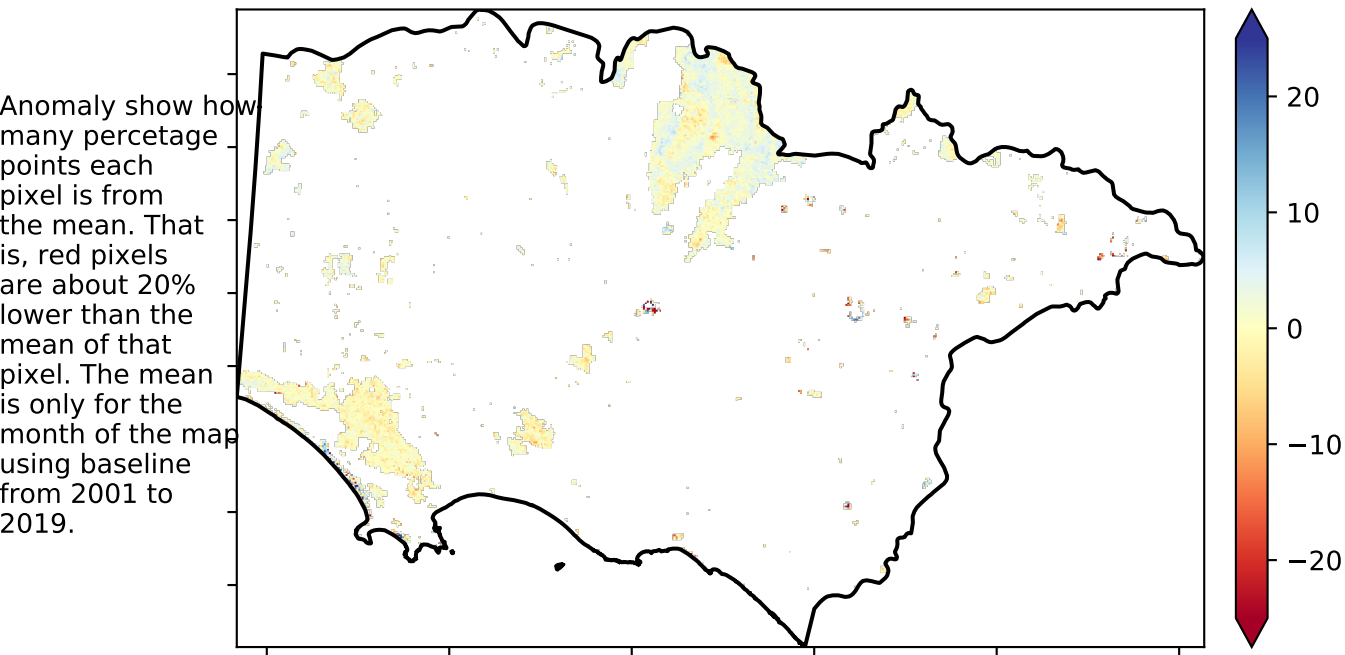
Anomaly show how many percetage points each pixel is from the mean. That is, red pixels are about 20% lower than the mean of that pixel. The mean is only for the month of the map using baseline from 2001 to 2019.

20
10
0
−10
−20